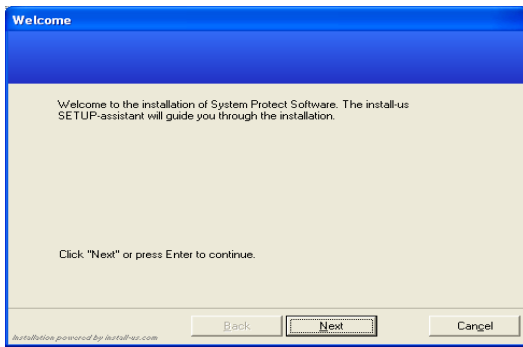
Welcome

Welcome to the installation of System Protect Software. The install-us SETUP-assistant will guide you through the installation.

Click "Next" or press Enter to continue.

Installation powered by install-us.com

Back

Next

Cancel